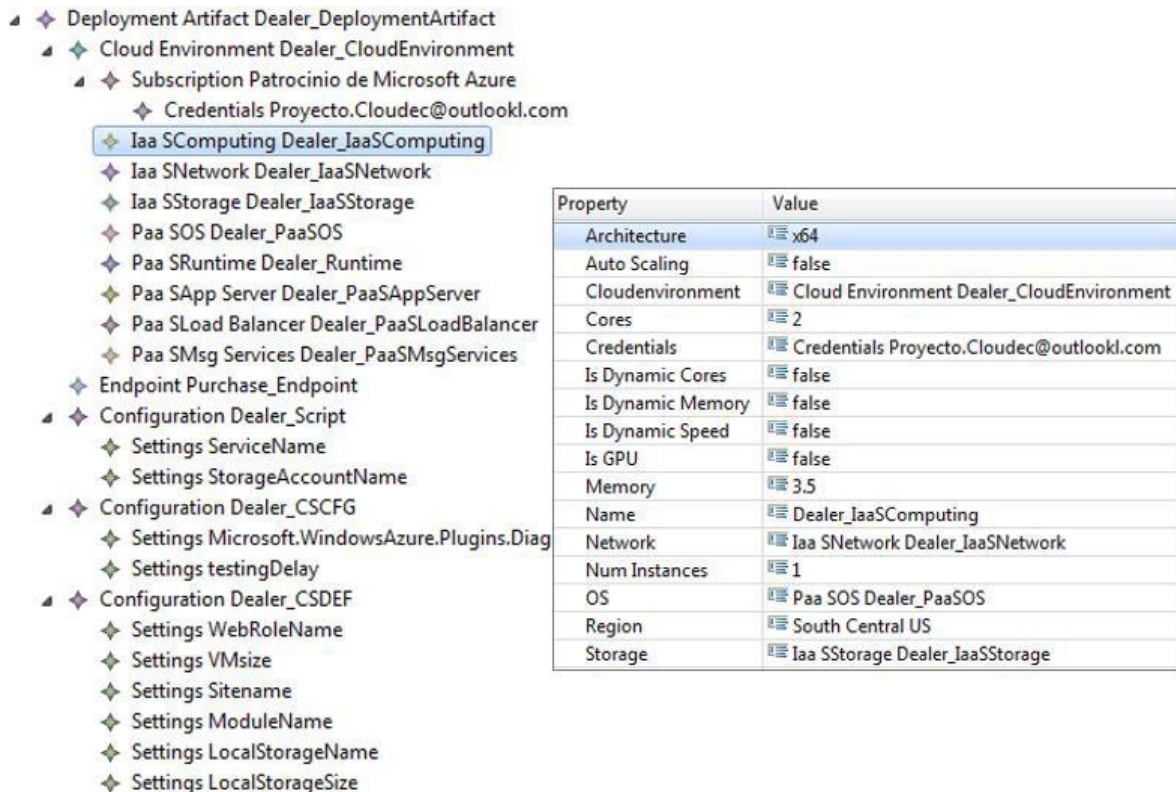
Deployment Artifact Dealer_DeploymentArtifact
Cloud Environment Dealer_CloudEnvironment
Subscription Patrocinio de Microsoft Azure
Credentials Proyecto.Cloudec@outlookl.com
Iaa SComputing Dealer_IaaSComputing
Iaa SNetwork Dealer_IaaSNetwork
Iaa SStorage Dealer_IaaSStorage
Paa SOS Dealer_PaaSOS
Paa SRuntime Dealer_Runtime
Paa SApp Server Dealer_PaaSAppServer
Paa SLoad Balancer Dealer_PaaSLoadBalancer
Paa SMsg Services Dealer_PaaSMsgServices
Endpoint Purchase_Endpoint
Configuration Dealer_Script
Settings ServiceName
Settings StorageAccountName
Configuration Dealer_CSCFG
Settings Microsoft.WindowsAzure.Plugins.Diag
Settings testingDelay
Configuration Dealer_CSDEF
Settings WebRoleName
Settings VMsize
Settings Sitename
Settings ModuleName
Settings LocalStorageName
Settings LocalStorageSize

| Property | Value |
|---|---|
| Architecture | x64 |
| Auto Scaling | false |
| Cloudenvironment | Cloud Environment Dealer_CloudEnvironment |
| Cores | 2 |
| Credentials | Credentials Proyecto.Cloudec@outlookl.com |
| Is Dynamic Cores | false |
| Is Dynamic Memory | false |
| Is Dynamic Speed | false |
| Is GPU | false |
| Memory | 3.5 |
| Name | Dealer_IaaSComputing |
| Network | Iaa SNetwork Dealer_IaaSNetwork |
| Num Instances | 1 |
| OS | Paa SOS Dealer_PaaSOS |
| Region | South Central US |
| Storage | Iaa SStorage Dealer_IaaSStorage |